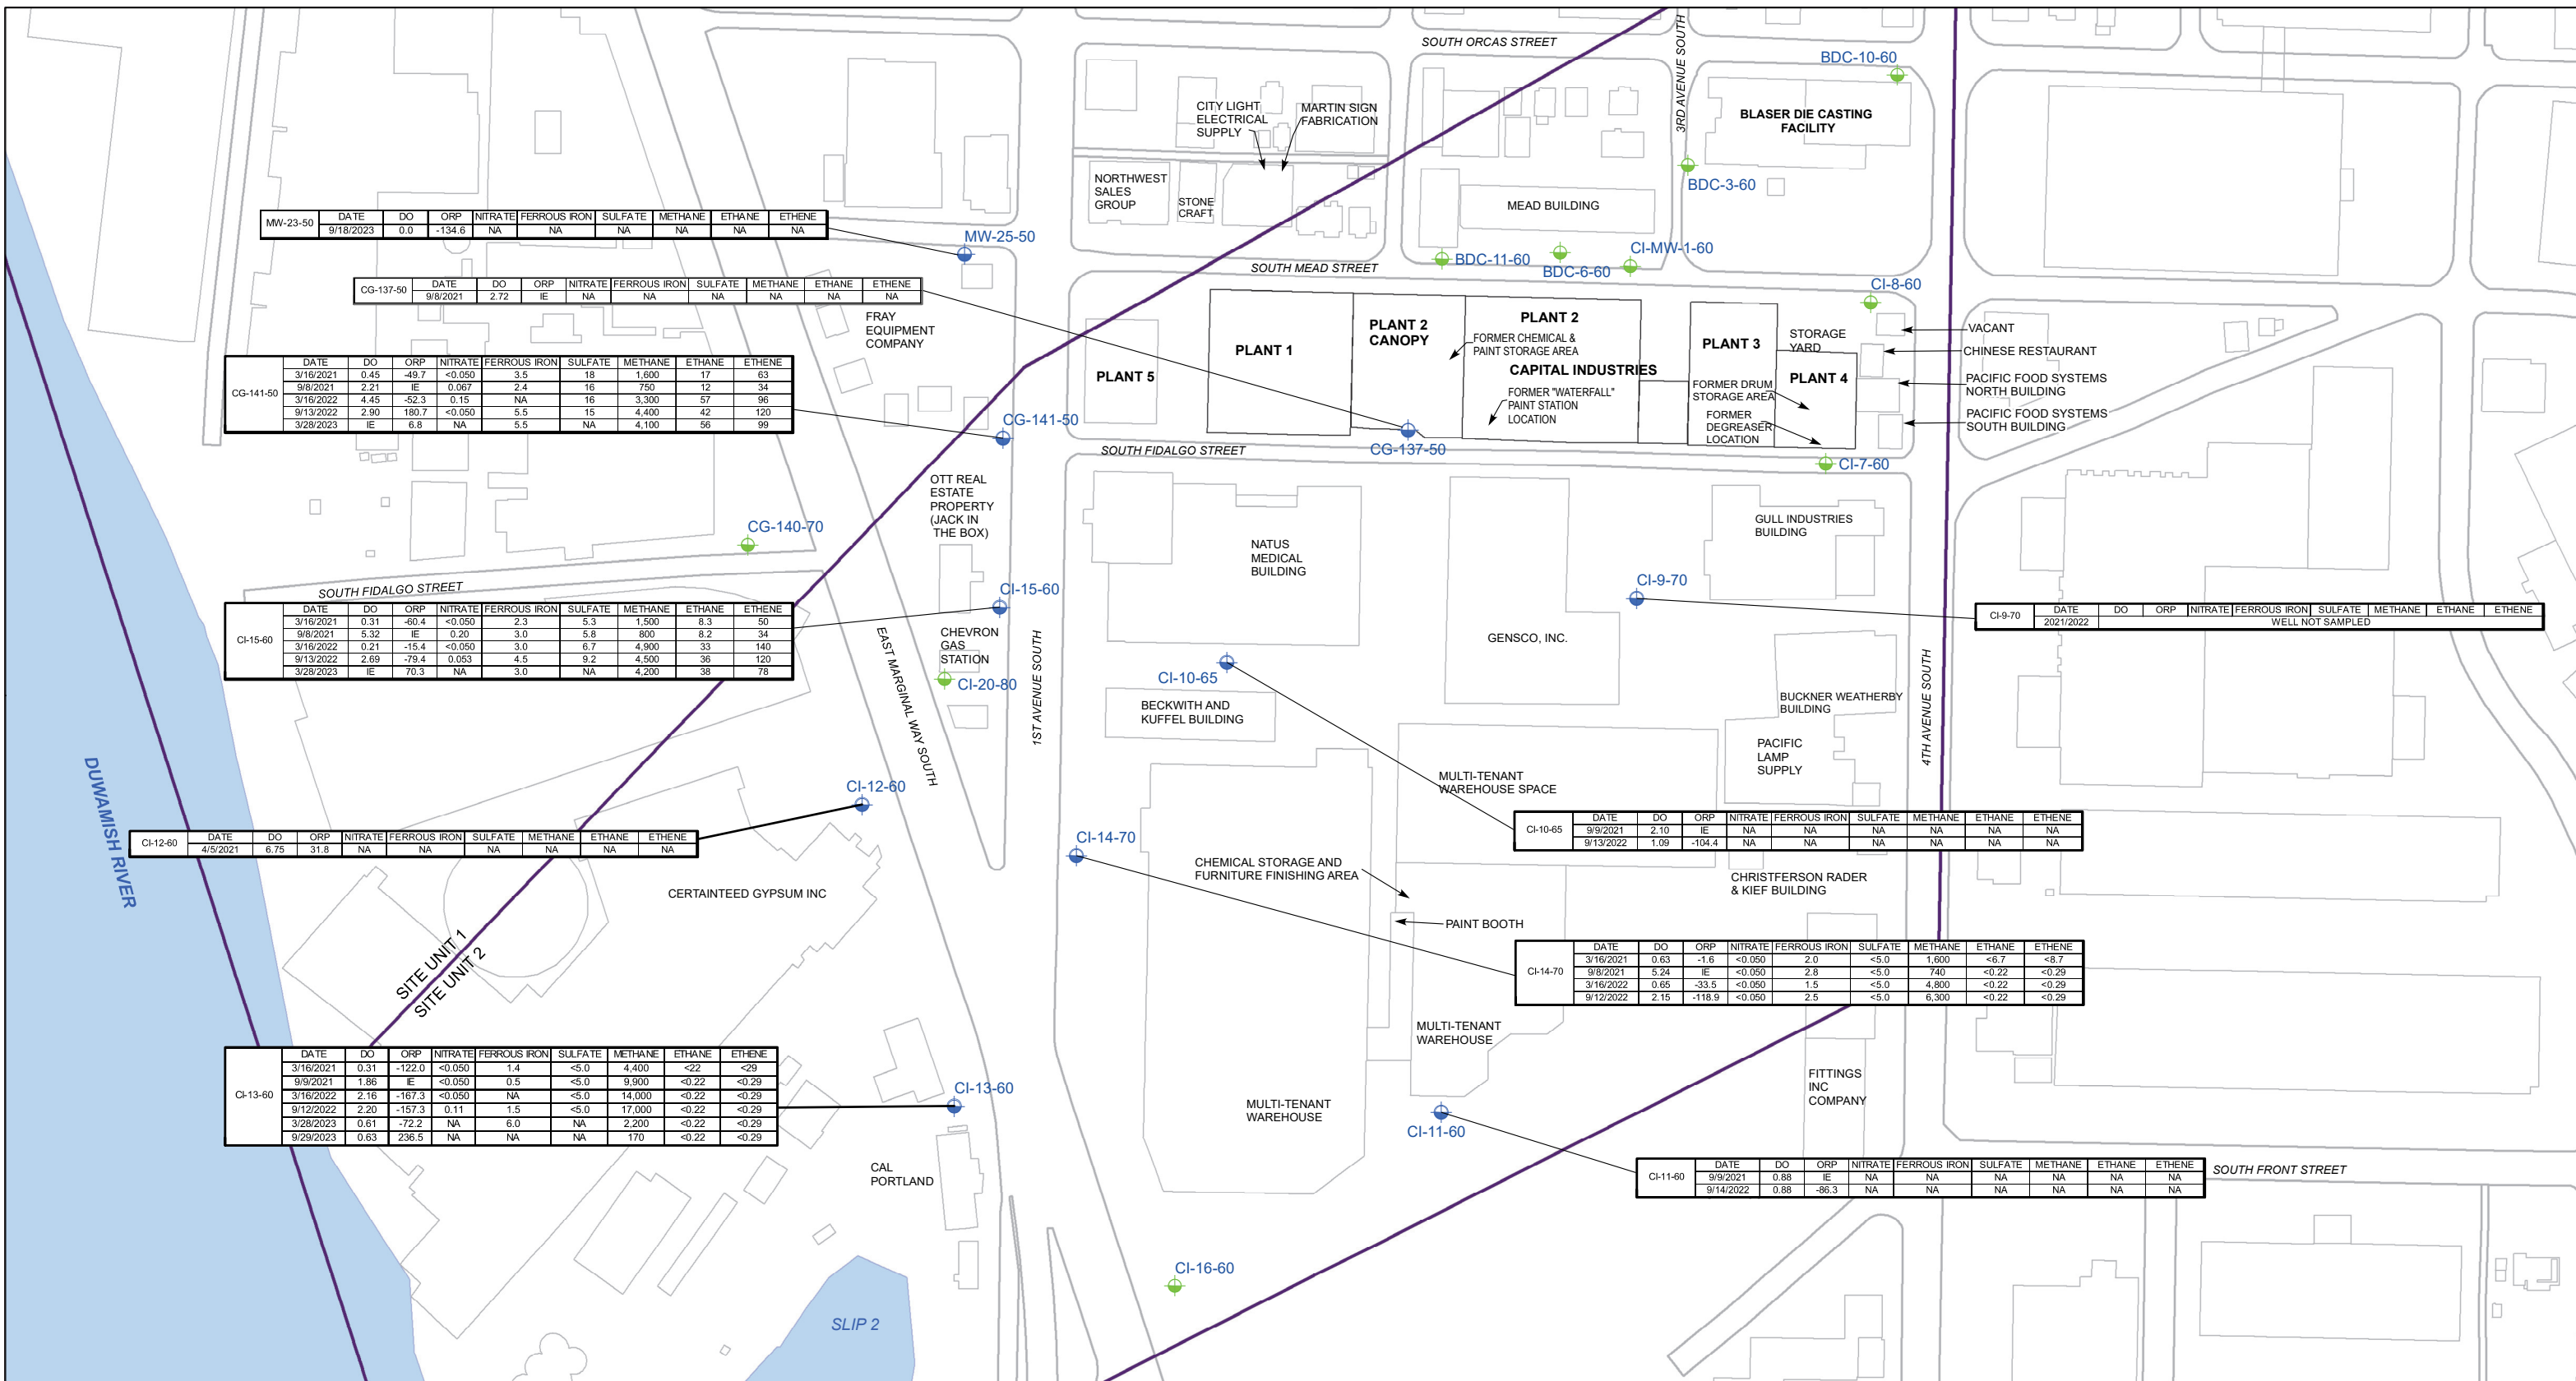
SOUTH ORCAS STREET
3RD AVENUE SOUTH
BDC-10-60
BLASER DIE CASTING FACILITY
CITY LIGHT ELECTRICAL SUPPLY
MARTIN SIGN FABRICATION
NORTHWEST SALES GROUP
STONE CRAFT
MEAD BUILDING
BDC-3-60

| MW-23-50 | DATE | DO | ORP | NITRATE | FERROUS IRON | SULFATE | METHANE | ETHANE | ETHENE |
|---|---|---|---|---|---|---|---|---|---|
| | 9/18/2023 | 0.0 | -134.6 | NA | NA | NA | NA | NA | NA |

MW-25-50
CI-MW-1-60
BDC-11-60
BDC-6-60
SOUTH MEAD STREET

| CG-137-50 | DATE | DO | ORP | NITRATE | FERROUS IRON | SULFATE | METHANE | ETHANE | ETHENE |
|---|---|---|---|---|---|---|---|---|---|
| | 9/8/2021 | 2.72 | IE | NA | NA | NA | NA | NA | NA |

CI-8-60
FRAY EQUIPMENT COMPANY
PLANT 5
PLANT 1
PLANT 2 CANOPY
PLANT 2
FORMER CHEMICAL & PAINT STORAGE AREA
CAPITAL INDUSTRIES
FORMER "WATERFALL" PAINT STATION LOCATION
PLANT 3
FORMER DRUM STORAGE AREA
FORMER DEGREASER LOCATION
PLANT 4
STORAGE YARD
VACANT
CHINESE RESTAURANT
PACIFIC FOOD SYSTEMS NORTH BUILDING
PACIFIC FOOD SYSTEMS SOUTH BUILDING

| CG-141-50 | DATE | DO | ORP | NITRATE | FERROUS IRON | SULFATE | METHANE | ETHANE | ETHENE |
|---|---|---|---|---|---|---|---|---|---|
| | 3/16/2021 | 0.45 | -49.7 | <0.050 | 3.5 | 18 | 1,600 | 17 | 63 |
| | 9/8/2021 | 2.21 | IE | 0.067 | 2.4 | 16 | 750 | 12 | 34 |
| | 3/16/2022 | 4.45 | -52.3 | 0.15 | NA | 16 | 3,300 | 57 | 96 |
| | 9/13/2022 | 2.90 | 180.7 | <0.050 | 5.5 | 15 | 4,400 | 42 | 120 |
| | 3/28/2023 | IE | 6.8 | NA | 5.5 | NA | 4,100 | 56 | 99 |

CG-141-50
CG-137-50
SOUTH FIDALGO STREET
CI-7-60
OTT REAL ESTATE PROPERTY (JACK IN THE BOX)
CG-140-70
NATUS MEDICAL BUILDING
GULL INDUSTRIES BUILDING
SOUTH FIDALGO STREET
CI-15-60
CI-9-70

| CI-9-70 | DATE | DO | ORP | NITRATE | FERROUS IRON | SULFATE | METHANE | ETHANE | ETHENE |
|---|---|---|---|---|---|---|---|---|---|
| | 2021/2022 | WELL NOT SAMPLED | | | | | | | |

| CI-15-60 | DATE | DO | ORP | NITRATE | FERROUS IRON | SULFATE | METHANE | ETHANE | ETHENE |
|---|---|---|---|---|---|---|---|---|---|
| | 3/16/2021 | 0.31 | -60.4 | <0.050 | 2.3 | 5.3 | 1,500 | 8.3 | 50 |
| | 9/8/2021 | 5.32 | IE | 0.20 | 3.0 | 5.8 | 800 | 8.2 | 34 |
| | 3/16/2022 | 0.21 | -15.4 | <0.050 | 3.0 | 6.7 | 4,900 | 33 | 140 |
| | 9/13/2022 | 2.69 | -79.4 | 0.053 | 4.5 | 9.2 | 4,500 | 36 | 120 |
| | 3/28/2023 | IE | 70.3 | NA | 3.0 | NA | 4,200 | 38 | 78 |

CHEVRON GAS STATION
GENSCO, INC.
CI-20-80
EAST MARGINAL WAY SOUTH
1ST AVENUE SOUTH
4TH AVENUE SOUTH
CI-10-65
BECKWITH AND KUFFEL BUILDING
BUCKNER WEATHERBY BUILDING
PACIFIC LAMP SUPPLY
MULTI-TENANT WAREHOUSE SPACE
DUWAMISH RIVER
CI-12-60

| CI-10-65 | DATE | DO | ORP | NITRATE | FERROUS IRON | SULFATE | METHANE | ETHANE | ETHENE |
|---|---|---|---|---|---|---|---|---|---|
| | 9/9/2021 | 2.10 | IE | NA | NA | NA | NA | NA | NA |
| | 9/13/2022 | 1.09 | -104.4 | NA | NA | NA | NA | NA | NA |

| CI-12-60 | DATE | DO | ORP | NITRATE | FERROUS IRON | SULFATE | METHANE | ETHANE | ETHENE |
|---|---|---|---|---|---|---|---|---|---|
| | 4/5/2021 | 6.75 | 31.8 | NA | NA | NA | NA | NA | NA |

CI-14-70
CHEMICAL STORAGE AND FURNITURE FINISHING AREA
CHRISTFERSON RADER & KIEF BUILDING
CERTAINTEED GYPSUM INC
PAINT BOOTH
SITE UNIT 1
SITE UNIT 2

| CI-14-70 | DATE | DO | ORP | NITRATE | FERROUS IRON | SULFATE | METHANE | ETHANE | ETHENE |
|---|---|---|---|---|---|---|---|---|---|
| | 3/16/2021 | 0.63 | -1.6 | <0.050 | 2.0 | <5.0 | 1,600 | <6.7 | <8.7 |
| | 9/8/2021 | 5.24 | IE | <0.050 | 2.8 | <5.0 | 740 | <0.22 | <0.29 |
| | 3/16/2022 | 0.65 | -33.5 | <0.050 | 1.5 | <5.0 | 4,800 | <0.22 | <0.29 |
| | 9/12/2022 | 2.15 | -118.9 | <0.050 | 2.5 | <5.0 | 6,300 | <0.22 | <0.29 |

MULTI-TENANT WAREHOUSE

| CI-13-60 | DATE | DO | ORP | NITRATE | FERROUS IRON | SULFATE | METHANE | ETHANE | ETHENE |
|---|---|---|---|---|---|---|---|---|---|
| | 3/16/2021 | 0.31 | -122.0 | <0.050 | 1.4 | <5.0 | 4,400 | <22 | <29 |
| | 9/9/2021 | 1.86 | IE | <0.050 | 0.5 | <5.0 | 9,900 | <0.22 | <0.29 |
| | 3/16/2022 | 2.16 | -167.3 | <0.050 | NA | <5.0 | 14,000 | <0.22 | <0.29 |
| | 9/12/2022 | 2.20 | -157.3 | 0.11 | 1.5 | <5.0 | 17,000 | <0.22 | <0.29 |
| | 3/28/2023 | 0.61 | -72.2 | NA | 6.0 | NA | 2,200 | <0.22 | <0.29 |
| | 9/29/2023 | 0.63 | 236.5 | NA | NA | NA | 170 | <0.22 | <0.29 |

CI-13-60
FITTINGS INC COMPANY
MULTI-TENANT WAREHOUSE
CI-11-60

| CI-11-60 | DATE | DO | ORP | NITRATE | FERROUS IRON | SULFATE | METHANE | ETHANE | ETHENE |
|---|---|---|---|---|---|---|---|---|---|
| | 9/9/2021 | 0.88 | IE | NA | NA | NA | NA | NA | NA |
| | 9/14/2022 | 0.88 | -86.3 | NA | NA | NA | NA | NA | NA |

SOUTH FRONT STREET
CAL PORTLAND
CI-16-60
SLIP 2